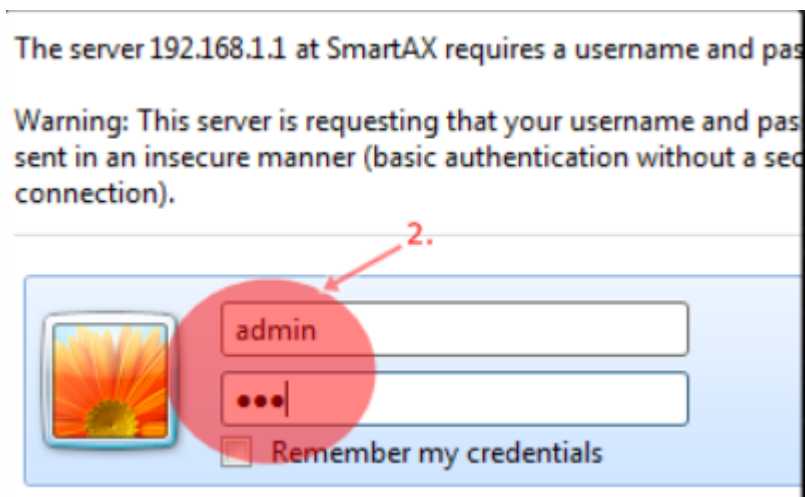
The server 192.168.1.1 at SmartAX requires a username and pas

Warning: This server is requesting that your username and pas sent in an insecure manner (basic authentication without a sec connection).

2.

admin

•••

Remember my credentials